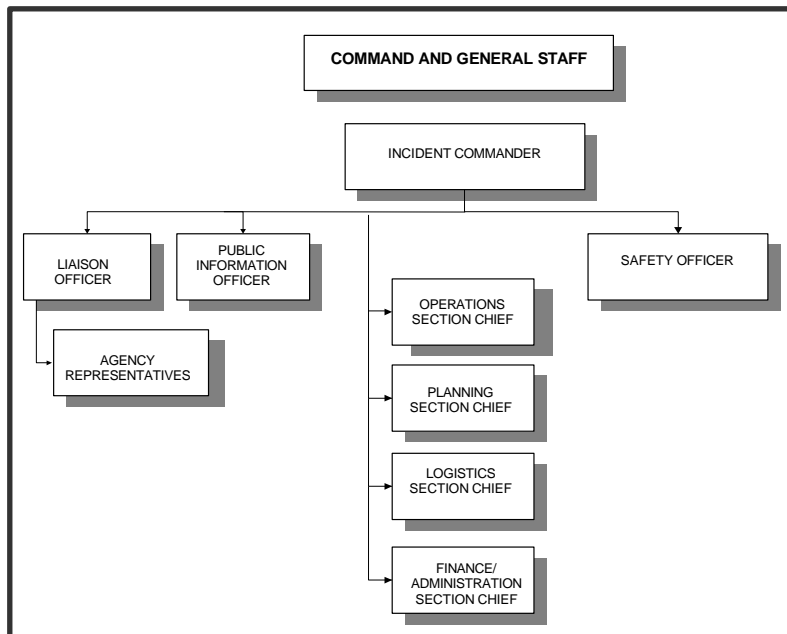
COMMAND AND GENERAL STAFF

INCIDENT COMMANDER

LIAISON OFFICER

PUBLIC INFORMATION OFFICER

SAFETY OFFICER

AGENCY REPRESENTATIVES

OPERATIONS SECTION CHIEF

PLANNING SECTION CHIEF

LOGISTICS SECTION CHIEF

FINANCE/ ADMINISTRATION SECTION CHIEF